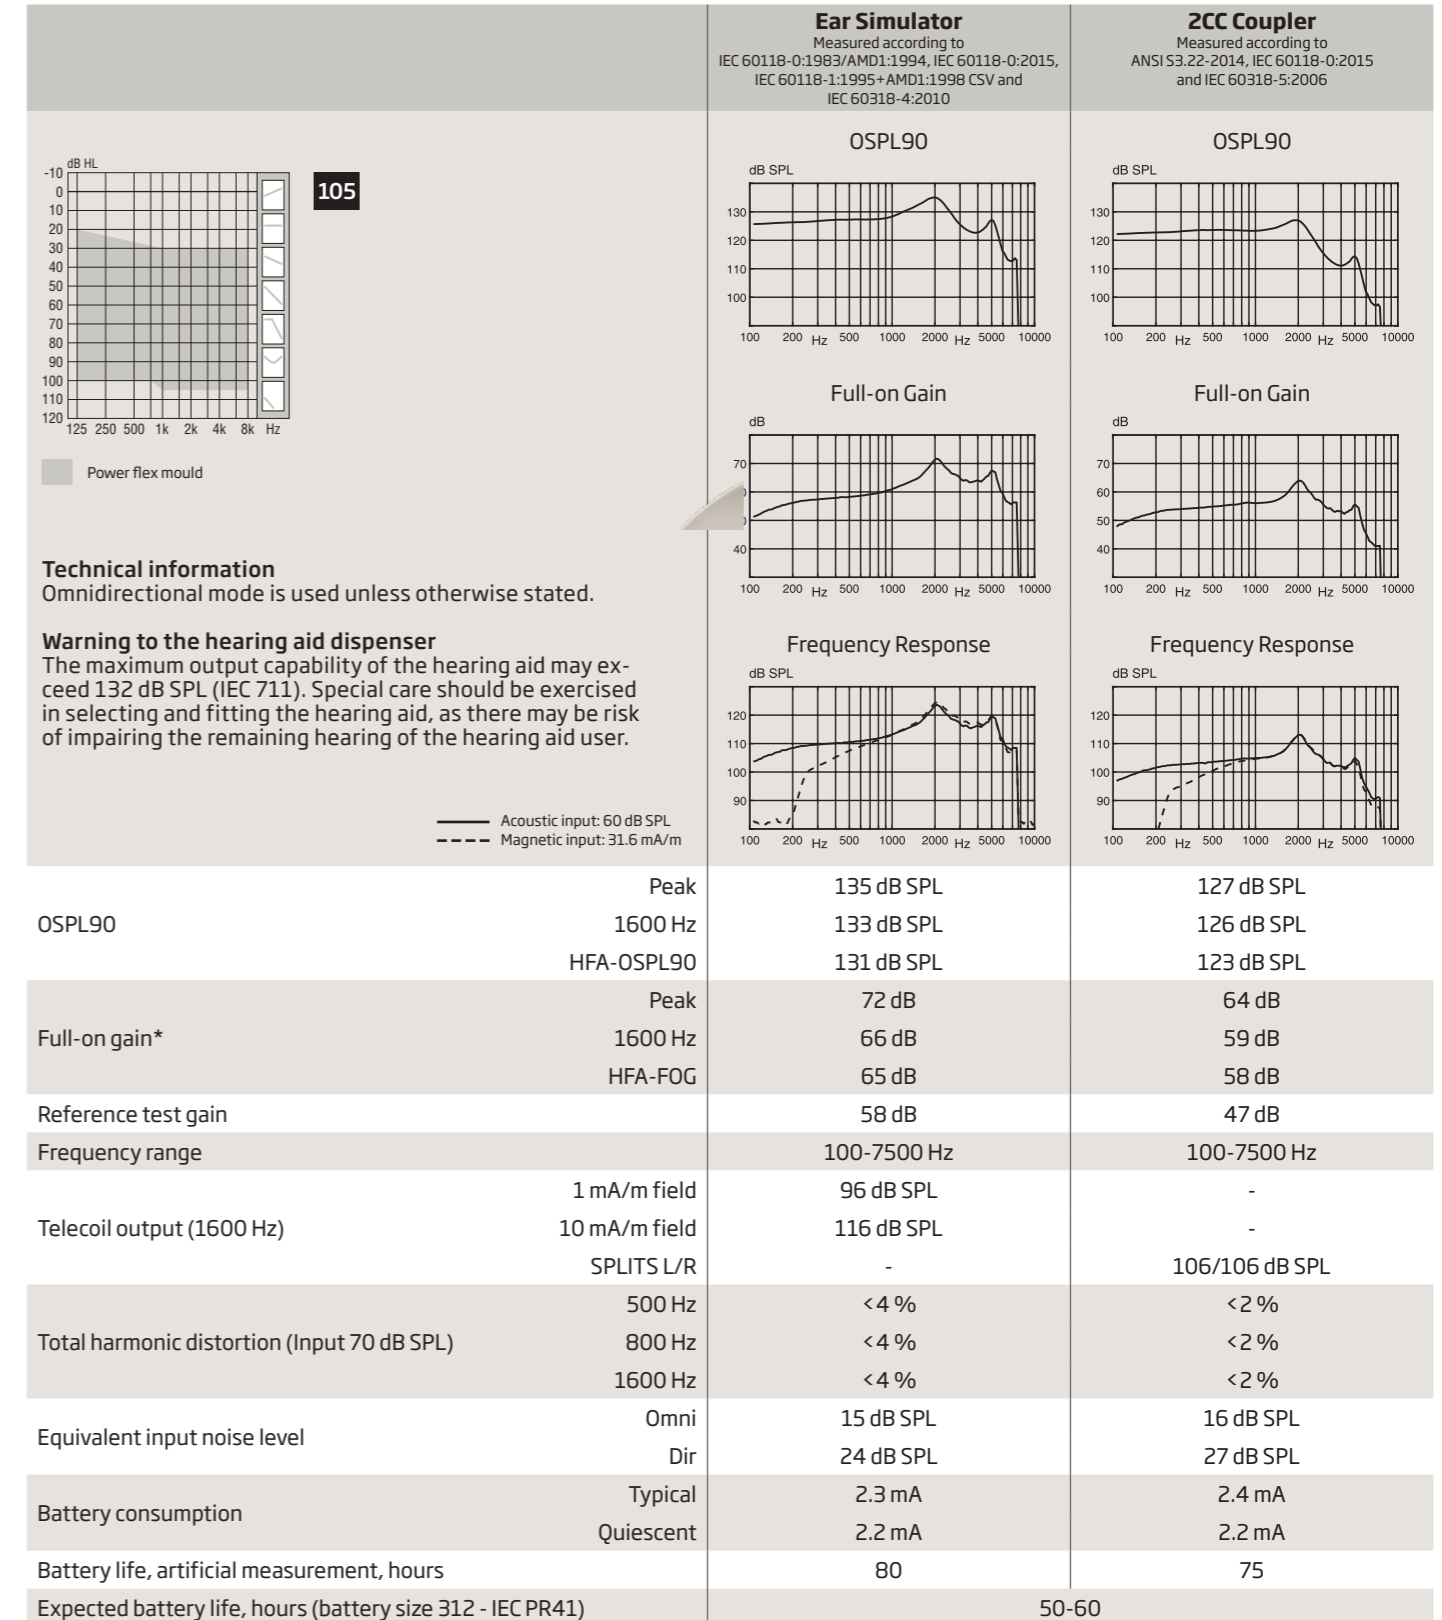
Ear Simulator
Measured according to IEC 60118-0:1983/AMD1:1994, IEC 60118-0:2015, IEC 60118-1:1995+AMD1:1998 CSV and IEC 60318-4:2010

2CC Coupler
Measured according to ANSI S3.22-2014, IEC 60118-0:2015 and IEC 60318-5:2006

dB HL
-10 0 10 20 30 40 50 60 70 80 90 100 110 120
125 250 500 1k 2k 4k 8k Hz

105

Power flex mould

OSPL90
dB SPL
130 120 110 100
100 200 Hz 500 1000 2000 Hz 5000 10000

OSPL90
dB SPL
130 120 110 100
100 200 Hz 500 1000 2000 Hz 5000 10000

Full-on Gain
dB
70 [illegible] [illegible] 40
100 200 Hz 500 1000 2000 Hz 5000 10000

Full-on Gain
dB
70 60 50 40
100 200 Hz 500 1000 2000 Hz 5000 10000

Technical information
Omnidirectional mode is used unless otherwise stated.

Warning to the hearing aid dispenser
The maximum output capability of the hearing aid may exceed 132 dB SPL (IEC 711). Special care should be exercised in selecting and fitting the hearing aid, as there may be risk of impairing the remaining hearing of the hearing aid user.

Frequency Response
dB SPL
120 110 100 90
100 200 Hz 500 1000 2000 Hz 5000 10000

Frequency Response
dB SPL
120 110 100 90
100 200 Hz 500 1000 2000 Hz 5000 10000

Acoustic input: 60 dB SPL
Magnetic input: 31.6 mA/m

| | | Ear Simulator | 2CC Coupler |
|---|---|---|---|
| OSPL90 | Peak | 135 dB SPL | 127 dB SPL |
| | 1600 Hz | 133 dB SPL | 126 dB SPL |
| | HFA-OSPL90 | 131 dB SPL | 123 dB SPL |
| Full-on gain* | Peak | 72 dB | 64 dB |
| | 1600 Hz | 66 dB | 59 dB |
| | HFA-FOG | 65 dB | 58 dB |
| Reference test gain | | 58 dB | 47 dB |
| Frequency range | | 100-7500 Hz | 100-7500 Hz |
| Telecoil output (1600 Hz) | 1 mA/m field | 96 dB SPL | - |
| | 10 mA/m field | 116 dB SPL | - |
| | SPLITS L/R | - | 106/106 dB SPL |
| Total harmonic distortion (Input 70 dB SPL) | 500 Hz | <4 % | <2 % |
| | 800 Hz | <4 % | <2 % |
| | 1600 Hz | <4 % | <2 % |
| Equivalent input noise level | Omni | 15 dB SPL | 16 dB SPL |
| | Dir | 24 dB SPL | 27 dB SPL |
| Battery consumption | Typical | 2.3 mA | 2.4 mA |
| | Quiescent | 2.2 mA | 2.2 mA |
| Battery life, artificial measurement, hours | | 80 | 75 |
| Expected battery life, hours (battery size 312 - IEC PR41) | | 50-60 | |